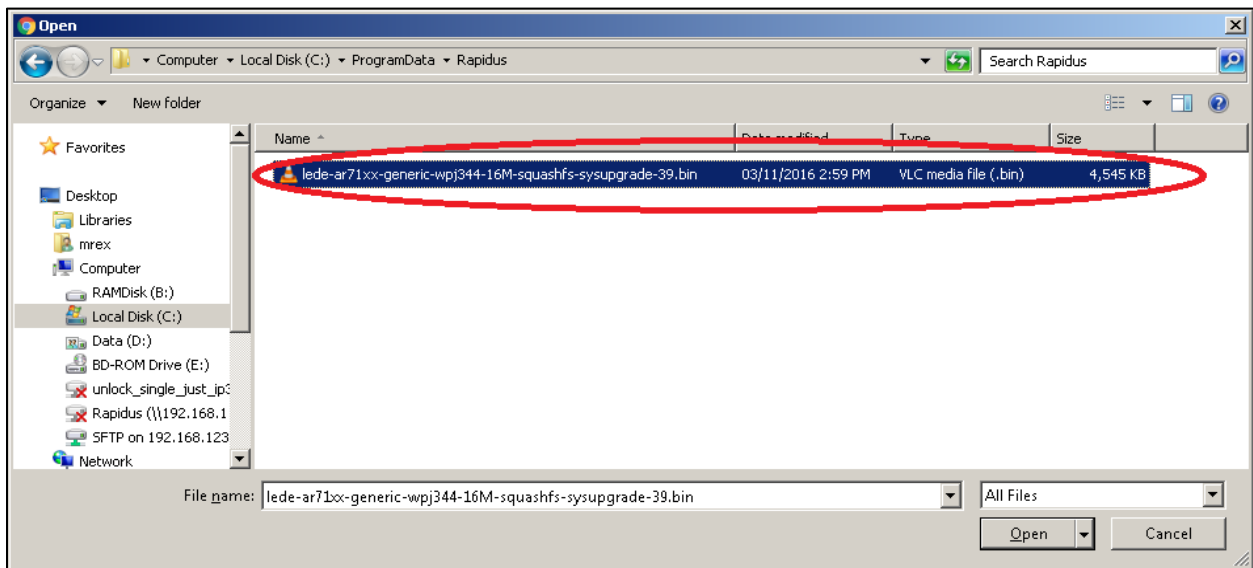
Open

Computer ▸ Local Disk (C:) ▸ ProgramData ▸ Rapidus

Search Rapidus

Organize ▾ New folder

Favorites

Desktop
Libraries
mrex
Computer
RAMDisk (B:)
Local Disk (C:)
Data (D:)
BD-ROM Drive (E:)
unlock_single_just_ip3
Rapidus (\\192.168.1
SFTP on 192.168.123
Network

| Name | Date modified | Type | Size |
|---|---|---|---|
| lede-ar71xx-generic-wpj344-16M-squashfs-sysupgrade-39.bin | 03/11/2016 2:59 PM | VLC media file (.bin) | 4,545 KB |

File name: lede-ar71xx-generic-wpj344-16M-squashfs-sysupgrade-39.bin

All Files

Open

Cancel